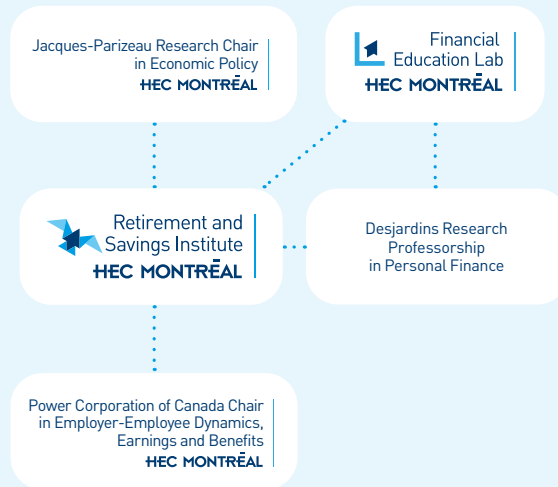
Jacques-Parizeau Research Chair in Economic Policy
HEC MONTRĒAL

Financial Education Lab
HEC MONTRĒAL

Retirement and Savings Institute
HEC MONTRĒAL

Desjardins Research Professorship in Personal Finance

Power Corporation of Canada Chair in Employer-Employee Dynamics, Earnings and Benefits
HEC MONTRĒAL